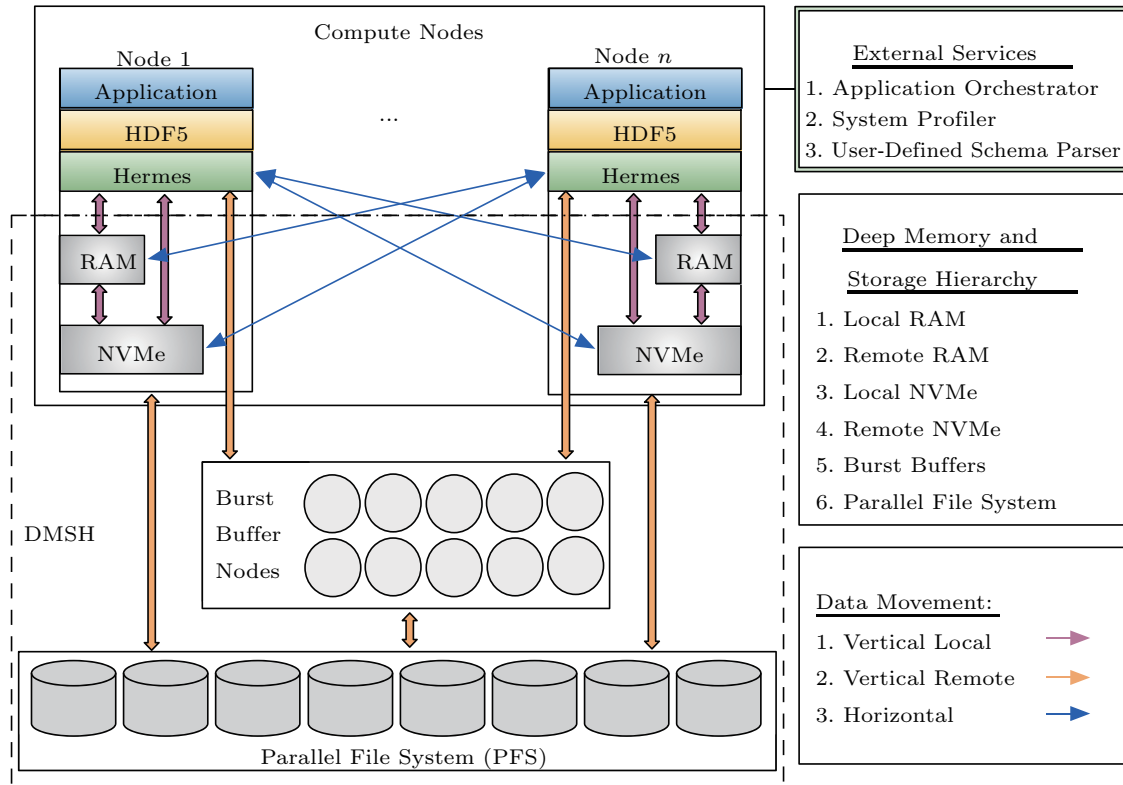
Compute Nodes

Node 1

Application

HDF5

Hermes

RAM

NVMe

...

Node $n$

Application

HDF5

Hermes

RAM

NVMe

External Services
1. Application Orchestrator
2. System Profiler
3. User-Defined Schema Parser

Deep Memory and Storage Hierarchy
1. Local RAM
2. Remote RAM
3. Local NVMe
4. Remote NVMe
5. Burst Buffers
6. Parallel File System

DMSH

Burst Buffer Nodes

Data Movement:
1. Vertical Local
2. Vertical Remote
3. Horizontal

Parallel File System (PFS)